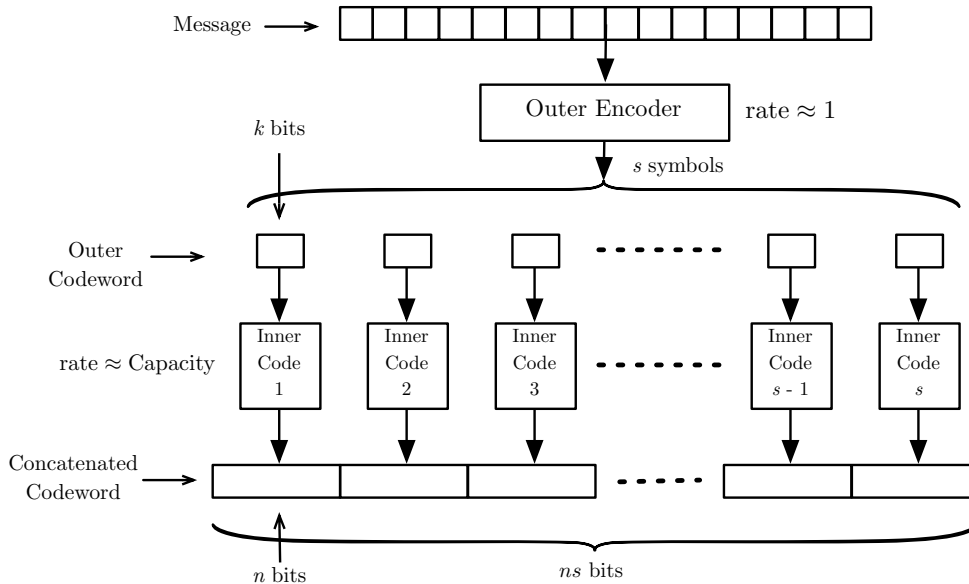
Message

Outer Encoder

rate $\approx 1$

$k$ bits

$s$ symbols

Outer Codeword

rate $\approx$ Capacity

Inner Code 1

Inner Code 2

Inner Code 3

Inner Code $s$ - 1

Inner Code $s$

Concatenated Codeword

$n$ bits

$ns$ bits